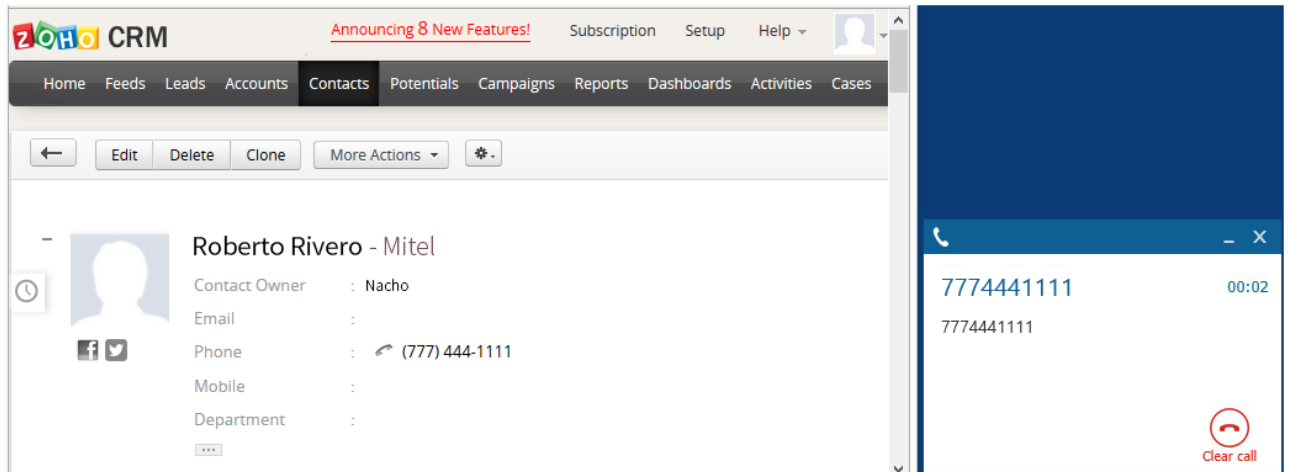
ZOHO CRM

Announcing 8 New Features! Subscription Setup Help

Home Feeds Leads Accounts Contacts Potentials Campaigns Reports Dashboards Activities Cases

Edit Delete Clone More Actions

Roberto Rivero - Mitel

Contact Owner : Nacho

Email :

Phone : (777) 444-1111

Mobile :

Department :

...

7774441111 00:02

7774441111

Clear call